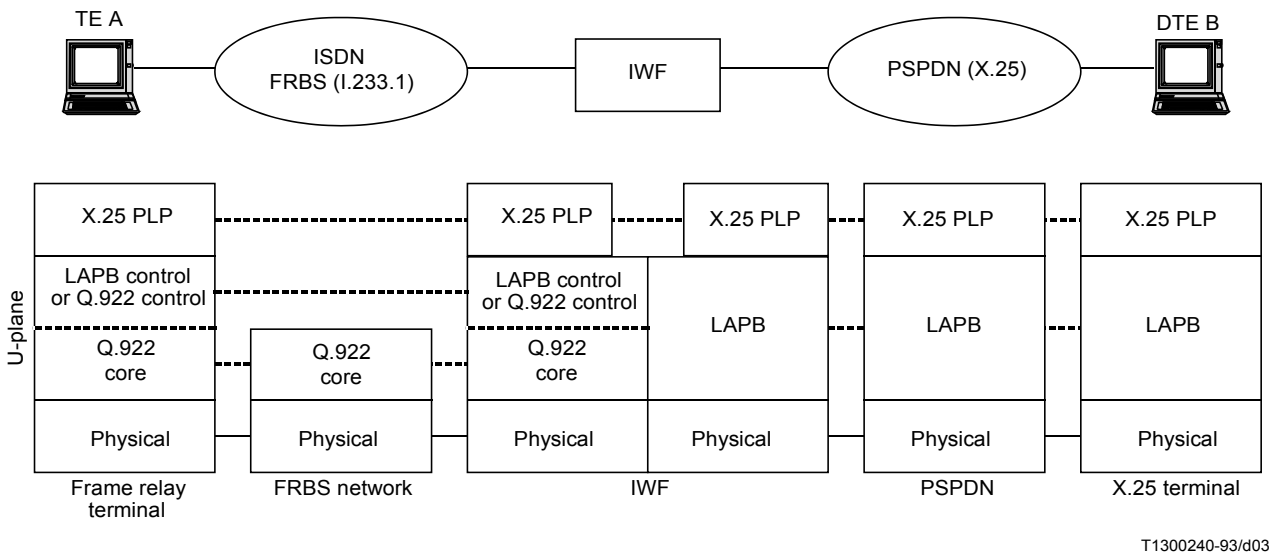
TE A

ISDN
FRBS (I.233.1)

IWF

PSPDN (X.25)

DTE B

U-plane

X.25 PLP

LAPB control
or Q.922 control

Q.922
core

Physical

Frame relay
terminal

Q.922
core

Physical

FRBS network

X.25 PLP

LAPB control
or Q.922 control

Q.922
core

Physical

X.25 PLP

LAPB

Physical

IWF

X.25 PLP

LAPB

Physical

PSPDN

X.25 PLP

LAPB

Physical

X.25 terminal

T1300240-93/d03